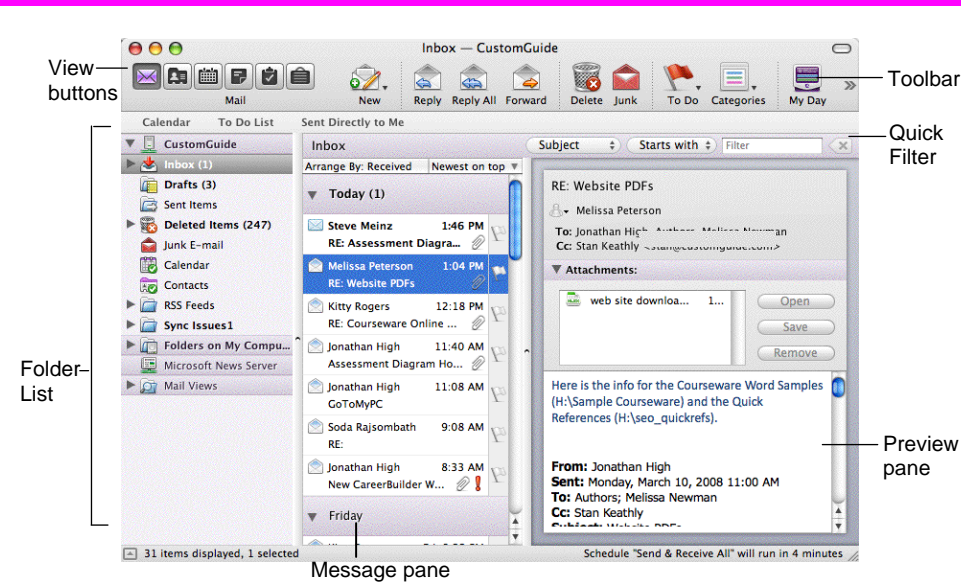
Inbox — CustomGuide

View buttons

Mail

New

Reply

Reply All

Forward

Delete

Junk

To Do

Categories

My Day

Toolbar

Calendar

To Do List

Sent Directly to Me

Quick Filter

CustomGuide

Inbox (1)

Drafts (3)

Sent Items

Deleted Items (247)

Junk E-mail

Calendar

Contacts

RSS Feeds

Sync Issues1

Folders on My Compu...

Microsoft News Server

Mail Views

Inbox

Subject

Starts with

Filter

Arrange By: Received

Newest on top

Today (1)

Steve Meinz 1:46 PM
RE: Assessment Diagra...

Melissa Peterson 1:04 PM
RE: Website PDFs

Kitty Rogers 12:18 PM
RE: Courseware Online ...

Jonathan High 11:40 AM
Assessment Diagram Ho...

Jonathan High 11:08 AM
GoToMyPC

Soda Rajsombath 9:08 AM
RE:

Jonathan High 8:33 AM
New CareerBuilder W...

Friday

RE: Website PDFs

Melissa Peterson

To: Jonathan High, Authors, Melissa Newman

Cc: Stan Keathly <stan@customguide.com>

Attachments:

web site downloa... 1...

Open

Save

Remove

Here is the info for the Courseware Word Samples (H:\Sample Courseware) and the Quick References (H:\seo_quickrefs).

From: Jonathan High
Sent: Monday, March 10, 2008 11:00 AM
To: Authors; Melissa Newman
Cc: Stan Keathly
Subject: Website PDFs

Folder List

Preview pane

31 items displayed, 1 selected

Schedule "Send & Receive All" will run in 4 minutes

Message pane